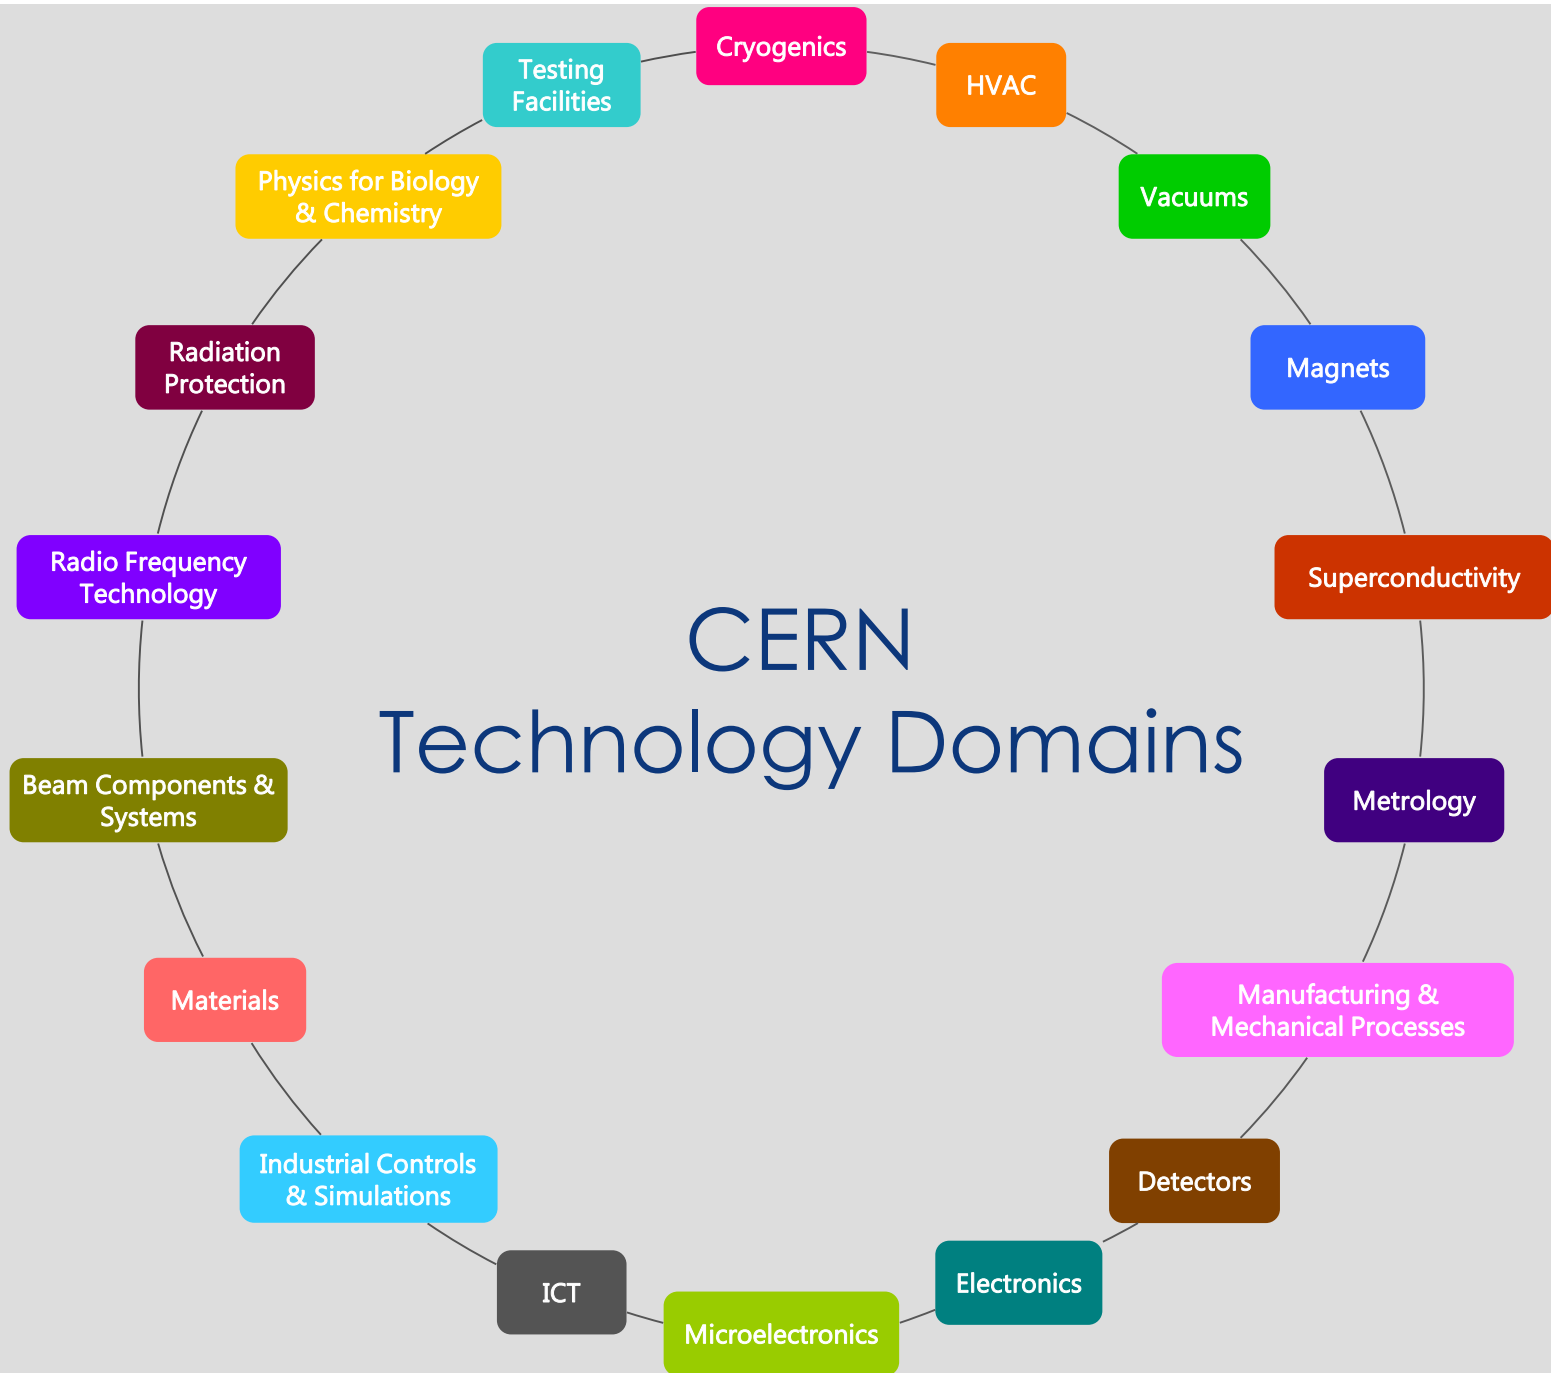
CERN
Technology Domains

Cryogenics

HVAC

Vacuums

Magnets

Superconductivity

Metrology

Manufacturing & Mechanical Processes

Detectors

Electronics

Microelectronics

ICT

Industrial Controls & Simulations

Materials

Beam Components & Systems

Radio Frequency Technology

Radiation Protection

Physics for Biology & Chemistry

Testing Facilities